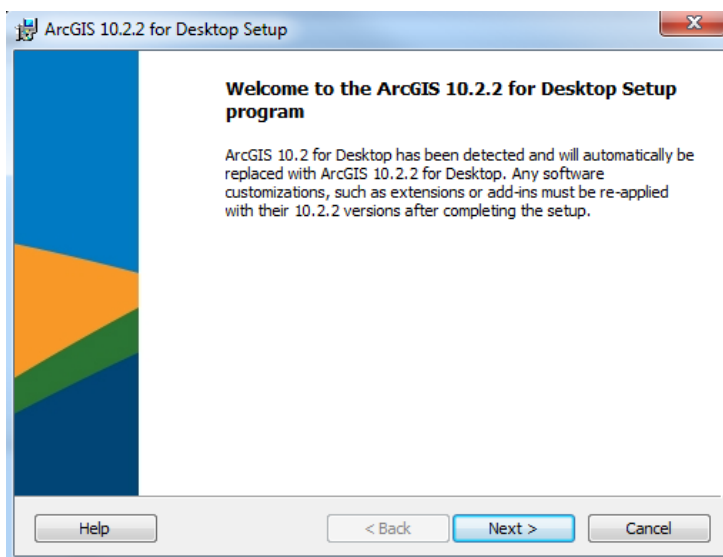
ArcGIS 10.2.2 for Desktop Setup

Welcome to the ArcGIS 10.2.2 for Desktop Setup program

ArcGIS 10.2 for Desktop has been detected and will automatically be replaced with ArcGIS 10.2.2 for Desktop. Any software customizations, such as extensions or add-ins must be re-applied with their 10.2.2 versions after completing the setup.

Help

< Back

Next >

Cancel